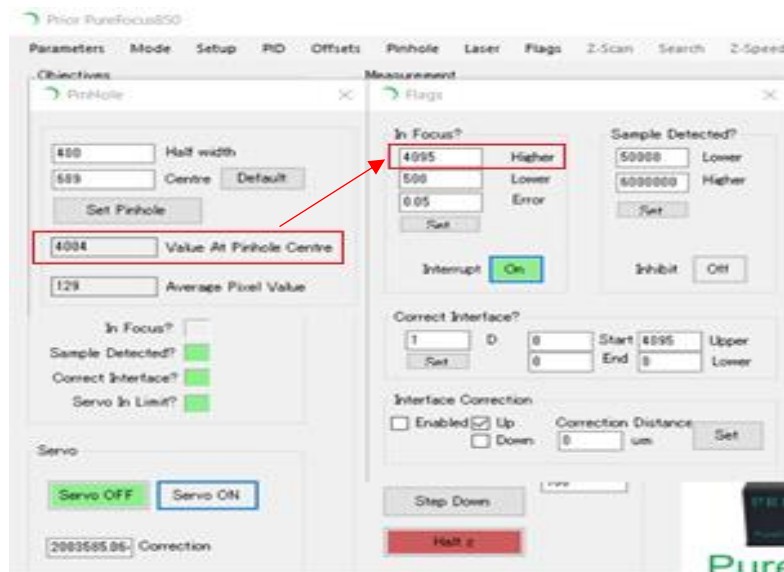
Prior PureFocus850

Parameters Mode Setup PID Offsets Pinhole Laser Flags Z-Scan Search Z-Speed

Objectives

Pinhole

400 Half width

609 Centre Default

Set Pinhole

4004 Value At Pinhole Centre

129 Average Pixel Value

In Focus?

Sample Detected?

Correct Interface?

Servo In Limit?

Servo

Servo OFF Servo ON

2003585.06 Correction

Measurement

Flags

In Focus?

4095 Higher

500 Lower

0.05 Error

Set

Interrupt On

Sample Detected?

50000 Lower

6000000 Higher

Set

Inhibit Off

Correct Interface?

1 D

Set

0 Start 4095 Upper

0 End 0 Lower

Interface Correction

Enabled Up

Down

Correction Distance

0 um

Set

Step Down

Halt z

Pure